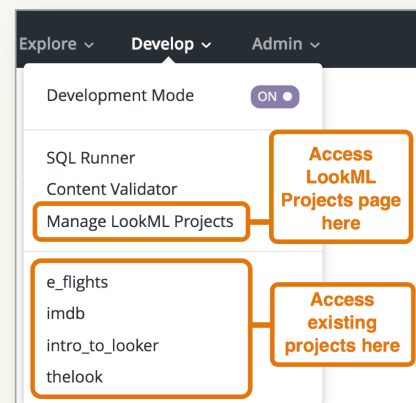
Explore ⌄ Develop ⌄ Admin ⌄

Development Mode ON

SQL Runner
Content Validator
Manage LookML Projects

Access LookML Projects page here

e_flights
imdb
intro_to_looker
thelook

Access existing projects here